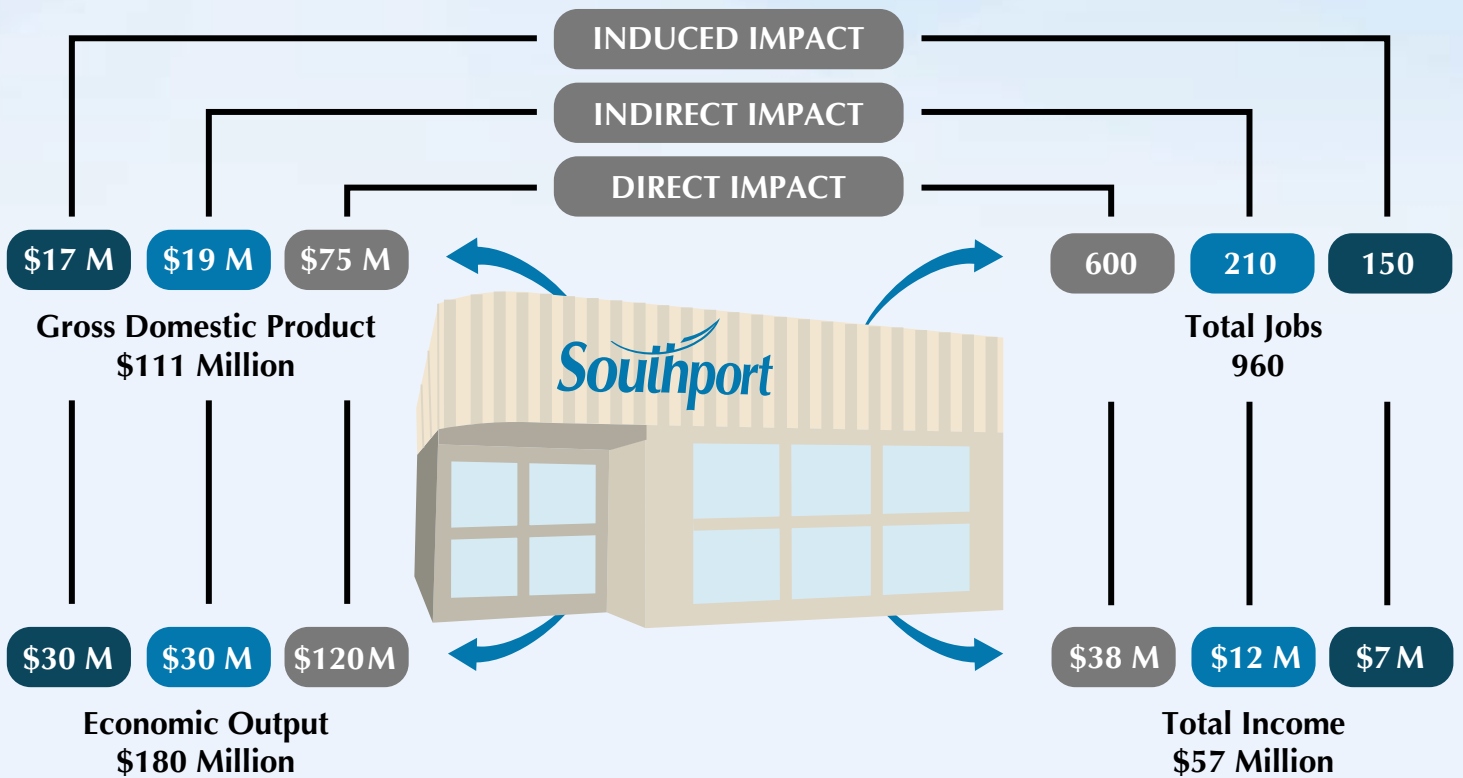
INDUCED IMPACT

INDIRECT IMPACT

DIRECT IMPACT

\$17 M \$19 M \$75 M

Gross Domestic Product
\$111 Million

600 210 150

Total Jobs
960

Southport

\$30 M \$30 M \$120 M

Economic Output
\$180 Million

\$38 M \$12 M \$7 M

Total Income
\$57 Million